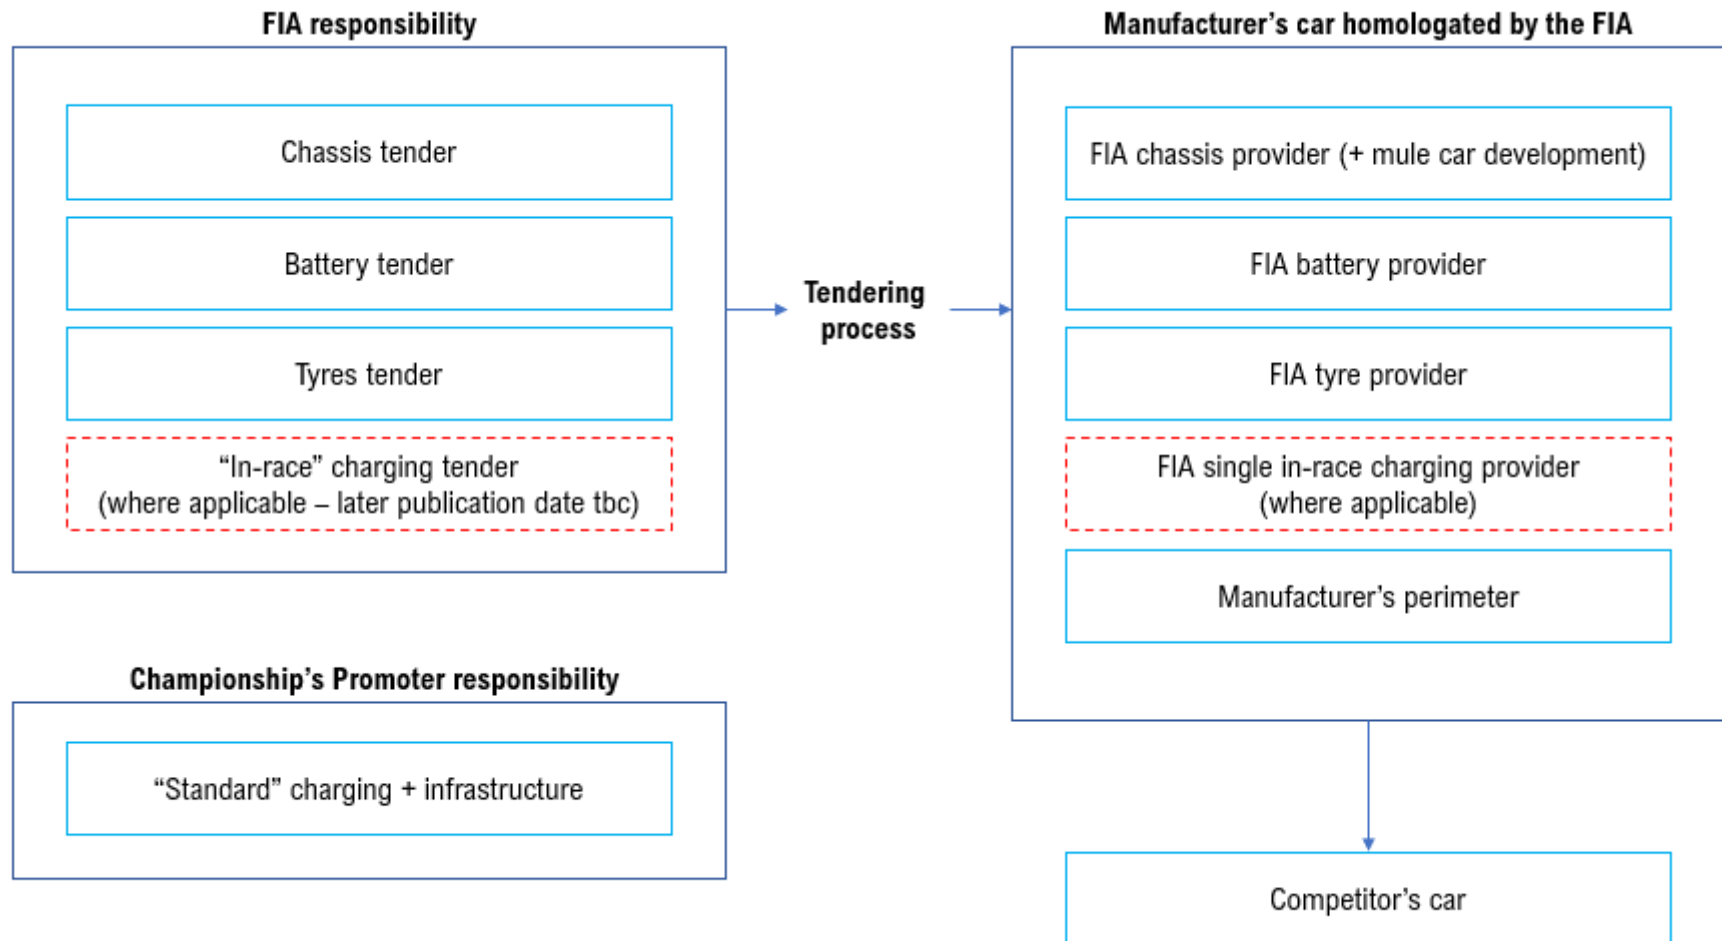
FIA responsibility

Chassis tender

Battery tender

Tyres tender

“In-race” charging tender
(where applicable – later publication date tbc)

Tendering process

Manufacturer’s car homologated by the FIA

FIA chassis provider (+ mule car development)

FIA battery provider

FIA tyre provider

FIA single in-race charging provider
(where applicable)

Manufacturer’s perimeter

Championship’s Promoter responsibility

“Standard” charging + infrastructure

Competitor’s car